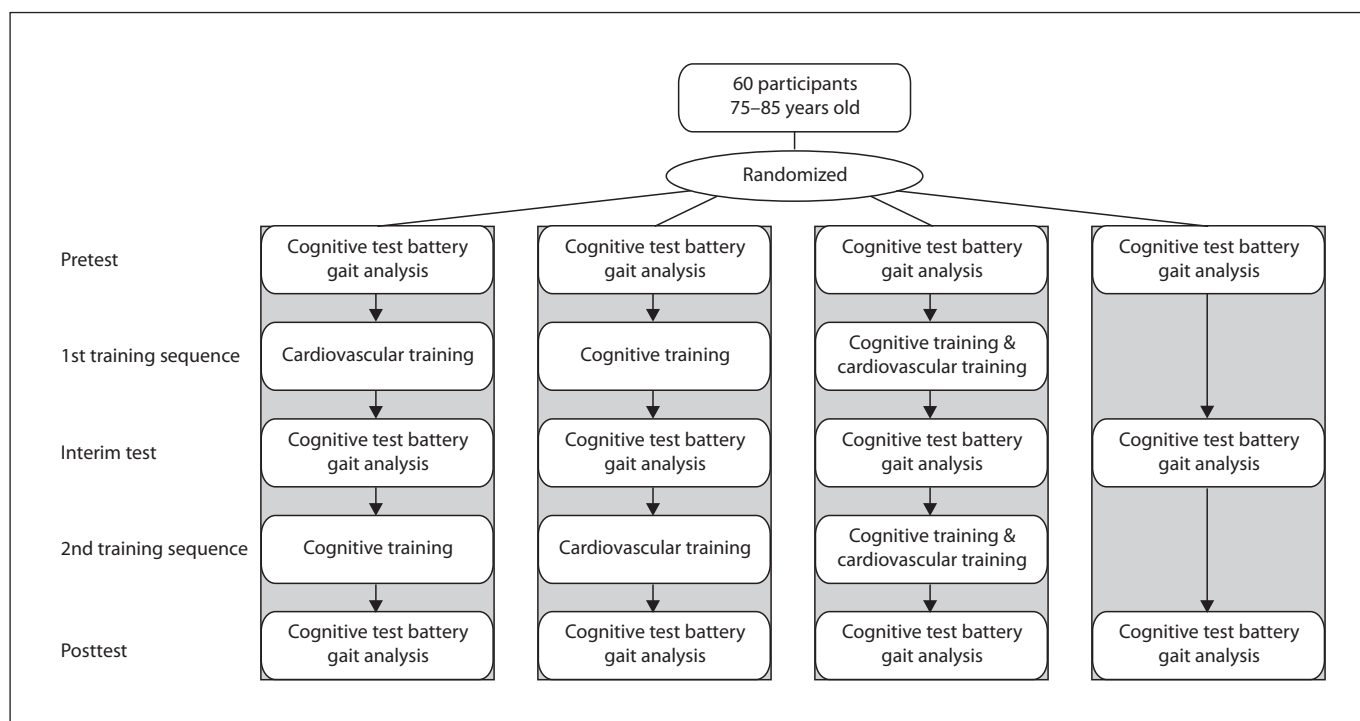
60 participants
75–85 years old

Randomized

Pretest

1st training sequence

Interim test

2nd training sequence

Posttest

Cognitive test battery
gait analysis

Cardiovascular training

Cognitive test battery
gait analysis

Cognitive training

Cognitive test battery
gait analysis

Cognitive test battery
gait analysis

Cognitive training

Cognitive test battery
gait analysis

Cardiovascular training

Cognitive test battery
gait analysis

Cognitive test battery
gait analysis

Cognitive training &
cardiovascular training

Cognitive test battery
gait analysis

Cognitive training &
cardiovascular training

Cognitive test battery
gait analysis

Cognitive test battery
gait analysis

Cognitive test battery
gait analysis

Cognitive test battery
gait analysis